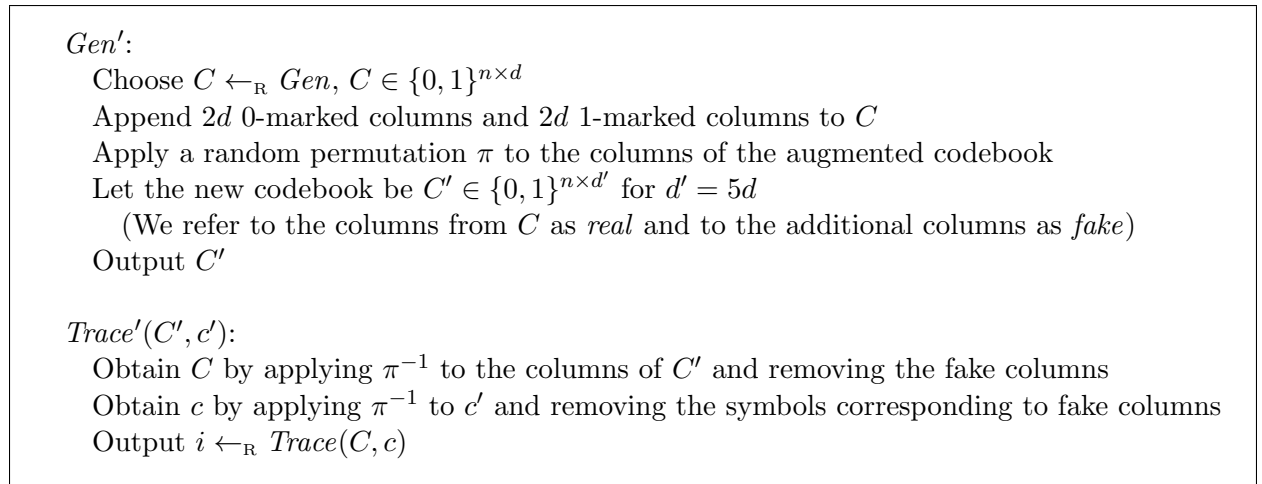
$Gen'$:

Choose $C \leftarrow_{\text{R}} Gen$, $C \in \{0,1\}^{n \times d}$

Append $2d$ 0-marked columns and $2d$ 1-marked columns to $C$

Apply a random permutation $\pi$ to the columns of the augmented codebook

Let the new codebook be $C' \in \{0,1\}^{n \times d'}$ for $d' = 5d$

(We refer to the columns from $C$ as *real* and to the additional columns as *fake*)

Output $C'$

$Trace'(C', c')$:

Obtain $C$ by applying $\pi^{-1}$ to the columns of $C'$ and removing the fake columns

Obtain $c$ by applying $\pi^{-1}$ to $c'$ and removing the symbols corresponding to fake columns

Output $i \leftarrow_{\text{R}} Trace(C, c)$